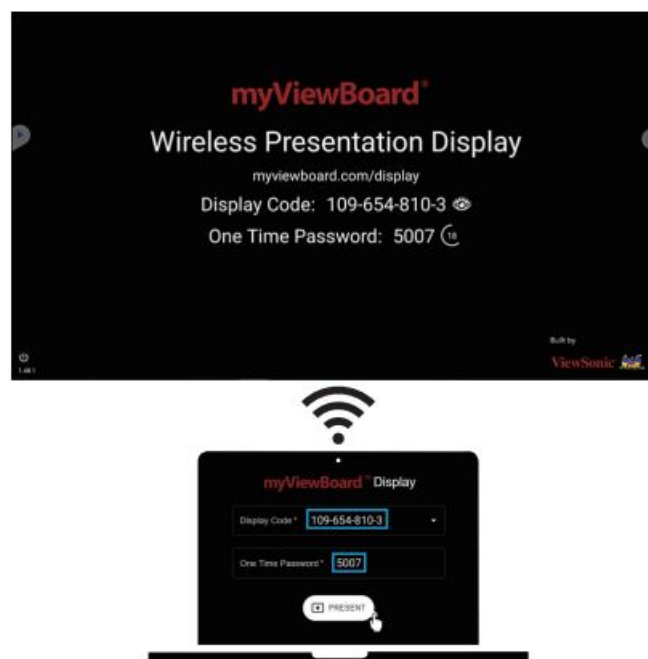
myViewBoard®

Wireless Presentation Display

myviewboard.com/display

Display Code: 109-654-810-3

One Time Password: 5007 18

Built by

ViewSonic

myViewBoard® Display

Display Code * 109-654-810-3

One Time Password * 5007

PRESENT